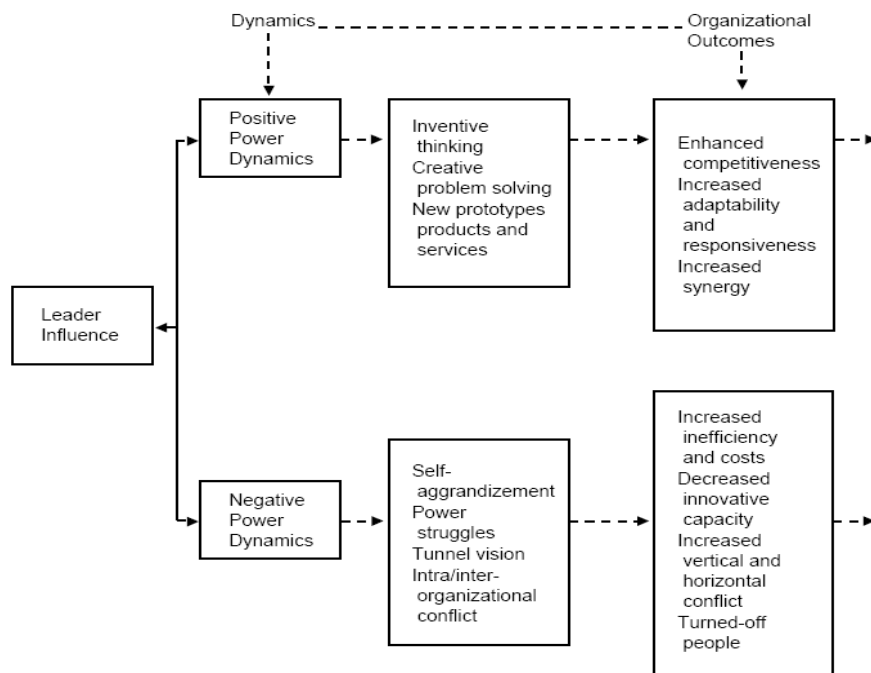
Dynamics

Organizational Outcomes

Positive Power Dynamics

Inventive thinking
Creative problem solving
New prototypes products and services

Enhanced competitiveness
Increased adaptability and responsiveness
Increased synergy

Leader Influence

Negative Power Dynamics

Self-aggrandizement
Power struggles
Tunnel vision
Intra/inter-organizational conflict

Increased inefficiency and costs
Decreased innovative capacity
Increased vertical and horizontal conflict
Turned-off people